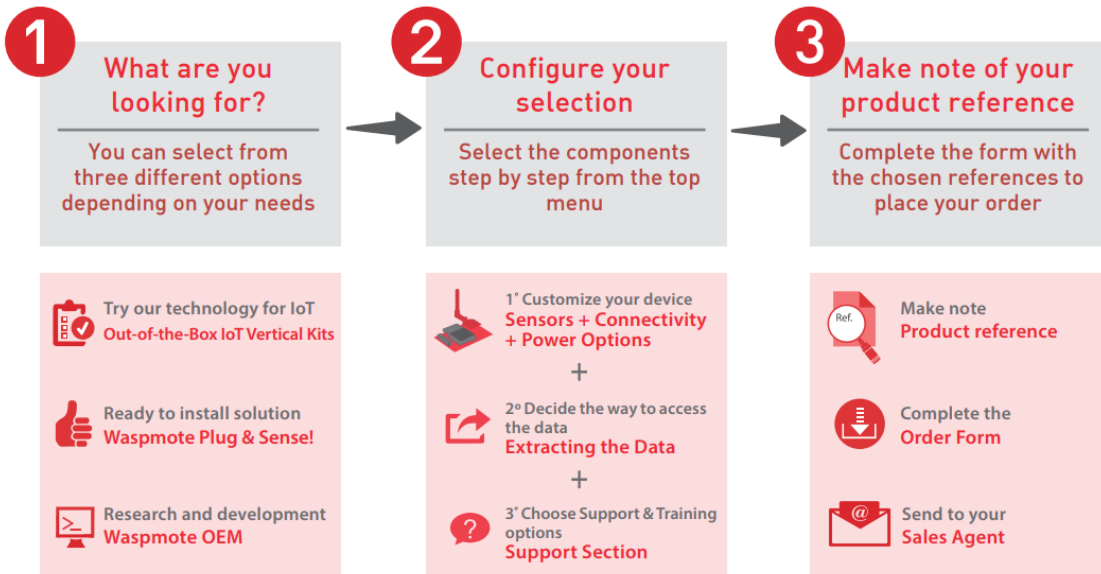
1

What are you looking for?

You can select from three different options depending on your needs

2

Configure your selection

Select the components step by step from the top menu

3

Make note of your product reference

Complete the form with the chosen references to place your order

Try our technology for IoT
Out-of-the-Box IoT Vertical Kits

Ready to install solution
Waspmote Plug & Sense!

Research and development
Waspmote OEM

1° Customize your device
Sensors + Connectivity + Power Options

+

2° Decide the way to access the data
Extracting the Data

+

3° Choose Support & Training options
Support Section

Ref.

Make note
Product reference

Complete the
Order Form

Send to your
Sales Agent